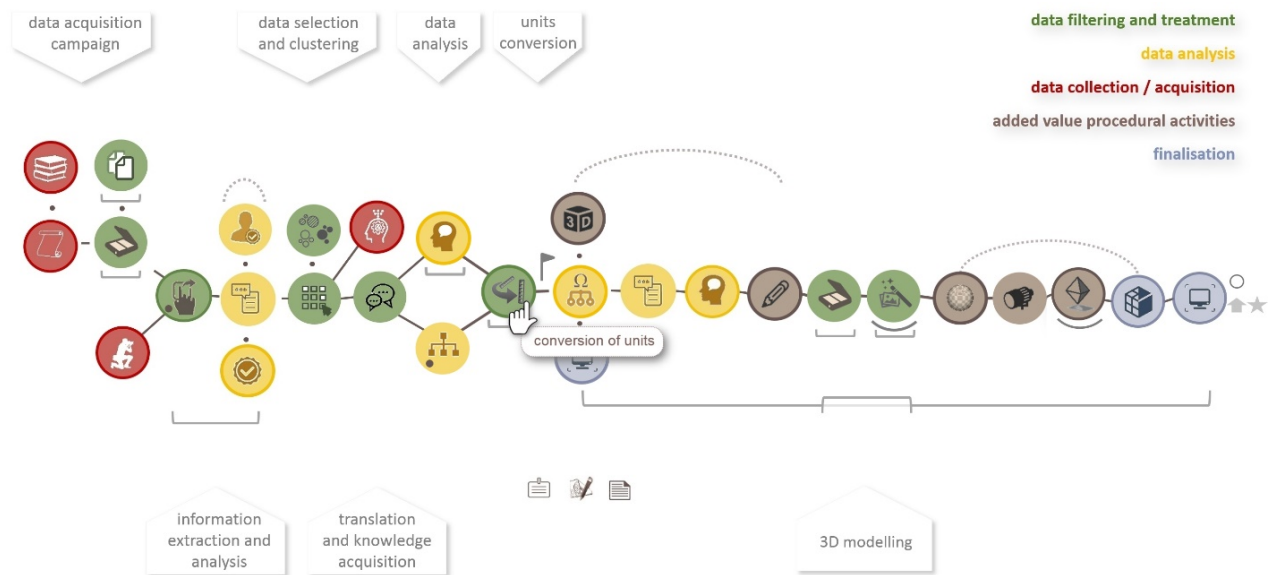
data acquisition campaign

data selection and clustering

data analysis

units conversion

data filtering and treatment

data analysis

data collection / acquisition

added value procedural activities

finalisation

3D

Ω

conversion of units

information extraction and analysis

translation and knowledge acquisition

3D modelling